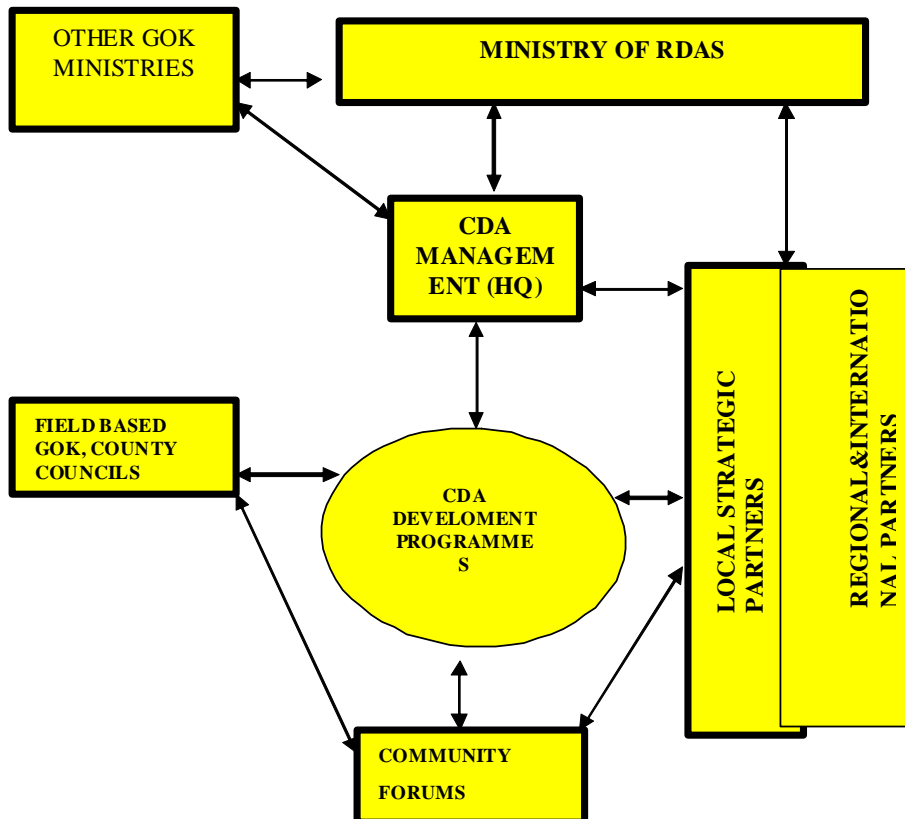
OTHER GOK MINISTRIES

MINISTRY OF RDAS

CDA MANAGEM ENT (HQ)

FIELD BASED GOK, COUNTY COUNCILS

CDA DEVELEMENT PROGRAMME S

LOCAL STRATEGIC PARTNERS

REGIONAL&INTERNATIO NAL PARTNERS

COMMUNITY FORUMS